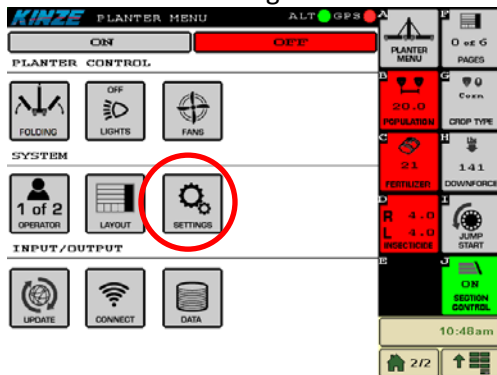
KINZE PLANTER MENU ALT GPS

ON OFF

PLANTER CONTROL

FOLDING

OFF
LIGHTS

FANS

SYSTEM

1 of 2
OPERATOR

LAYOUT

SETTINGS

INPUT/OUTPUT

UPDATE

CONNECT

DATA

A
PLANTER MENU

F
0 of 6
PAGES

B
20.0
POPULATION

G
Corn
CROP TYPE

C
21
FERTILIZER

H
141
DOWNFORCE

D
R 4.0
L 4.0
INSECTICIDE

I
JUMP START

E

J
ON
SECTION CONTROL

10:48am

2/2